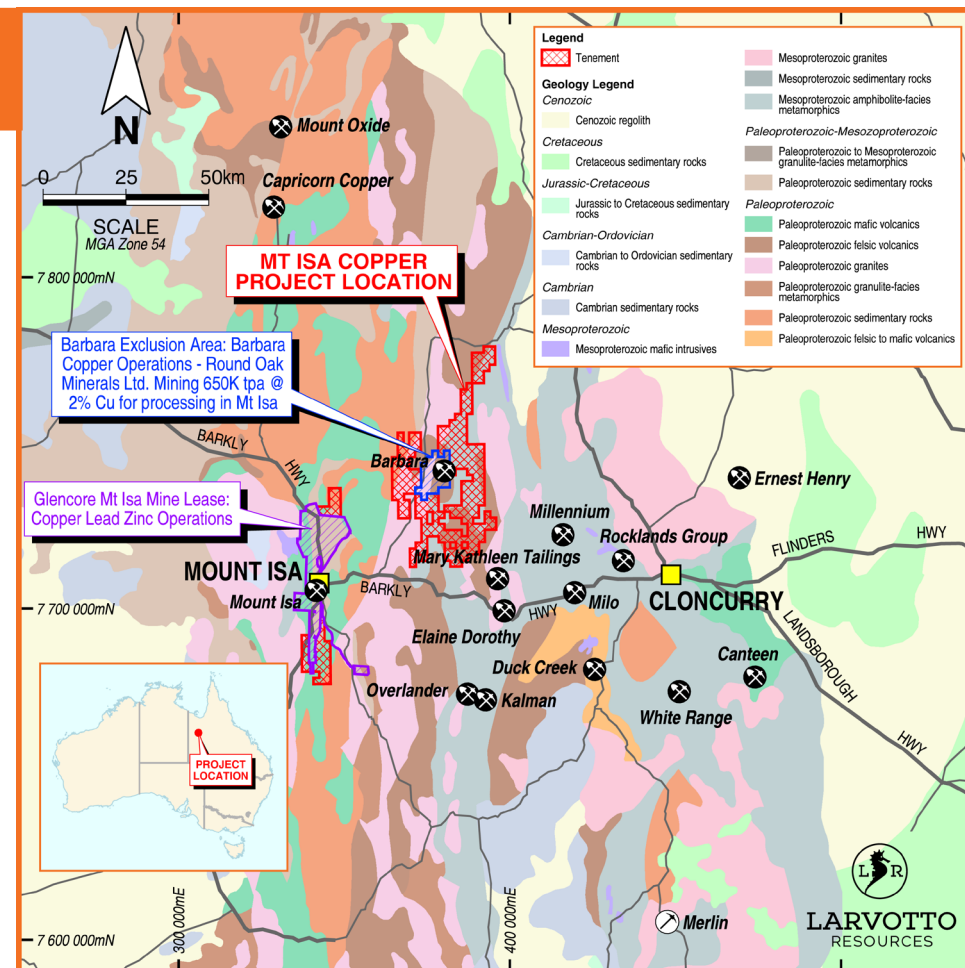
N

0 25 50km
SCALE
MGA Zone 54

Mount Oxide
Capricorn Copper

7 800 000mN

MT ISA COPPER PROJECT LOCATION

Barbara Exclusion Area: Barbara Copper Operations - Round Oak Minerals Ltd. Mining 650K tpa @ 2% Cu for processing in Mt Isa

BARKLY HWY
Barbara

Glencore Mt Isa Mine Lease: Copper Lead Zinc Operations

MOUNT ISA
Mount Isa
7 700 000mN
BARKLY HWY

Ernest Henry
Millennium
Rocklands Group
Mary Kathleen Tailings
FLINDERS HWY
Milo
CLONCURRY
LANDSBOROUGH HWY
Elaine Dorothy
Duck Creek
Canteen
Overlander
Kalman
White Range

PROJECT LOCATION

300 000mE
400 000mE
7 600 000mN
Merlin

LR
LARVOTTO RESOURCES

Legend
Tenement
Geology Legend
Cenozoic
Cenozoic regolith
Cretaceous
Cretaceous sedimentary rocks
Jurassic-Cretaceous
Jurassic to Cretaceous sedimentary rocks
Cambrian-Ordovician
Cambrian to Ordovician sedimentary rocks
Cambrian
Cambrian sedimentary rocks
Mesoproterozoic
Mesoproterozoic mafic intrusives
Mesoproterozoic granites
Mesoproterozoic sedimentary rocks
Mesoproterozoic amphibolite-facies metamorphics
Paleoproterozoic-Mesozoproterozoic
Paleoproterozoic to Mesoproterozoic granulite-facies metamorphics
Paleoproterozoic sedimentary rocks
Paleoproterozoic
Paleoproterozoic mafic volcanics
Paleoproterozoic felsic volcanics
Paleoproterozoic granites
Paleoproterozoic granulite-facies metamorphics
Paleoproterozoic sedimentary rocks
Paleoproterozoic felsic to mafic volcanics